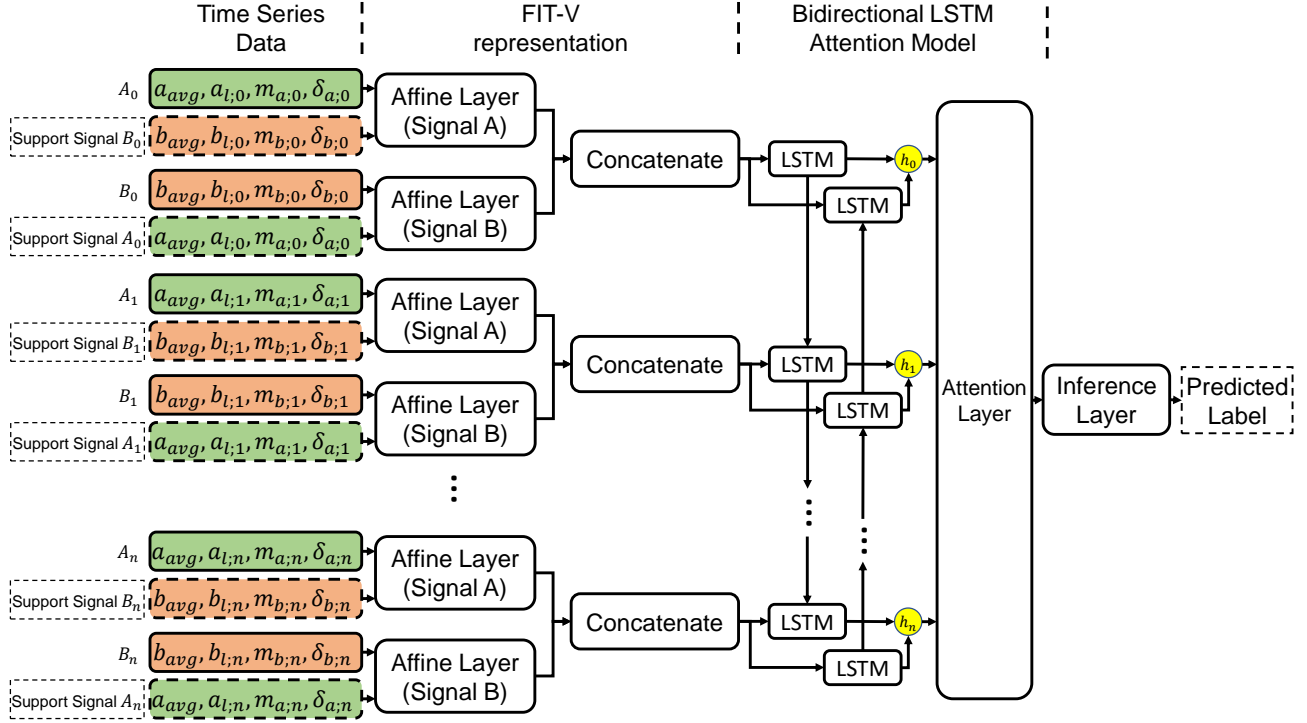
Time Series Data

FIT-V representation

Bidirectional LSTM Attention Model

$A_0$ $a_{avg}, a_{l;0}, m_{a;0}, \delta_{a;0}$

Support Signal $B_0$ $b_{avg}, b_{l;0}, m_{b;0}, \delta_{b;0}$

$B_0$ $b_{avg}, b_{l;0}, m_{b;0}, \delta_{b;0}$

Support Signal $A_0$ $a_{avg}, a_{l;0}, m_{a;0}, \delta_{a;0}$

Affine Layer (Signal A)

Affine Layer (Signal B)

Concatenate

LSTM

LSTM

$h_0$

$A_1$ $a_{avg}, a_{l;1}, m_{a;1}, \delta_{a;1}$

Support Signal $B_1$ $b_{avg}, b_{l;1}, m_{b;1}, \delta_{b;1}$

$B_1$ $b_{avg}, b_{l;1}, m_{b;1}, \delta_{b;1}$

Support Signal $A_1$ $a_{avg}, a_{l;1}, m_{a;1}, \delta_{a;1}$

Affine Layer (Signal A)

Affine Layer (Signal B)

Concatenate

LSTM

LSTM

$h_1$

Attention Layer

Inference Layer

Predicted Label

$A_n$ $a_{avg}, a_{l;n}, m_{a;n}, \delta_{a;n}$

Support Signal $B_n$ $b_{avg}, b_{l;n}, m_{b;n}, \delta_{b;n}$

$B_n$ $b_{avg}, b_{l;n}, m_{b;n}, \delta_{b;n}$

Support Signal $A_n$ $a_{avg}, a_{l;n}, m_{a;n}, \delta_{a;n}$

Affine Layer (Signal A)

Affine Layer (Signal B)

Concatenate

LSTM

LSTM

$h_n$